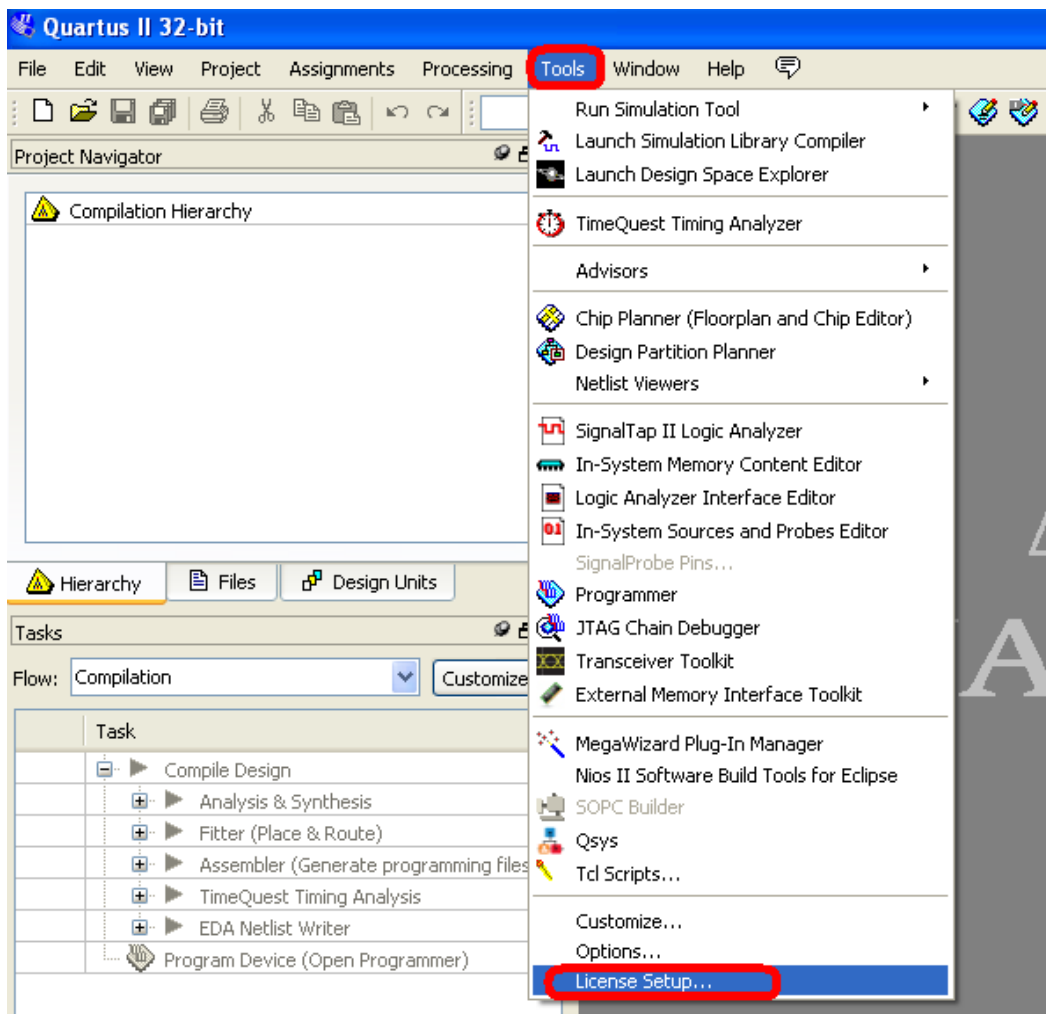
Quartus II 32-bit

File Edit View Project Assignments Processing Tools Window Help

Project Navigator

Compilation Hierarchy

Hierarchy Files Design Units

Tasks

Flow: Compilation Customize

Task

Compile Design
Analysis & Synthesis
Fitter (Place & Route)
Assembler (Generate programming files
TimeQuest Timing Analysis
EDA Netlist Writer
Program Device (Open Programmer)

Run Simulation Tool
Launch Simulation Library Compiler
Launch Design Space Explorer
TimeQuest Timing Analyzer
Advisors
Chip Planner (Floorplan and Chip Editor)
Design Partition Planner
Netlist Viewers
SignalTap II Logic Analyzer
In-System Memory Content Editor
Logic Analyzer Interface Editor
In-System Sources and Probes Editor
SignalProbe Pins...
Programmer
JTAG Chain Debugger
Transceiver Toolkit
External Memory Interface Toolkit
MegaWizard Plug-In Manager
Nios II Software Build Tools for Eclipse
SOPC Builder
Qsys
Tcl Scripts...
Customize...
Options...
License Setup...